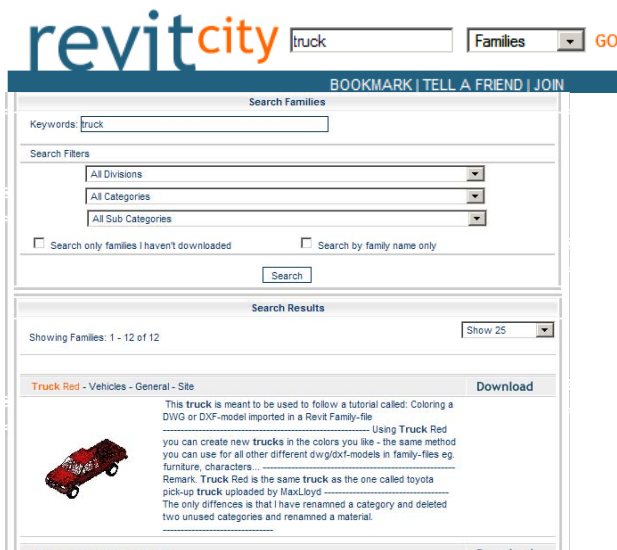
revitcity truck Families GO

BOOKMARK | TELL A FRIEND | JOIN

Search Families

Keywords: truck

Search Filters

All Divisions

All Categories

All Sub Categories

Search only families I haven't downloaded

Search by family name only

Search

Search Results

Showing Families: 1 - 12 of 12

Show 25

Truck Red - Vehicles - General - Site

Download

This truck is meant to be used to follow a tutorial called: Coloring a DWG or DXF-model imported in a Revit Family-file ------------------------------------------------------ Using Truck Red you can create new trucks in the colors you like - the same method you can use for all other different dwg/dxf-models in family-files eg. furniture, characters... ------------------------------------------------------ Remark. Truck Red is the same truck as the one called toyota pick-up truck uploaded by MaxLloyd ------------------------------------ The only diffences is that I have renamned a category and deleted two unused categories and renamned a material. ---------------------------------